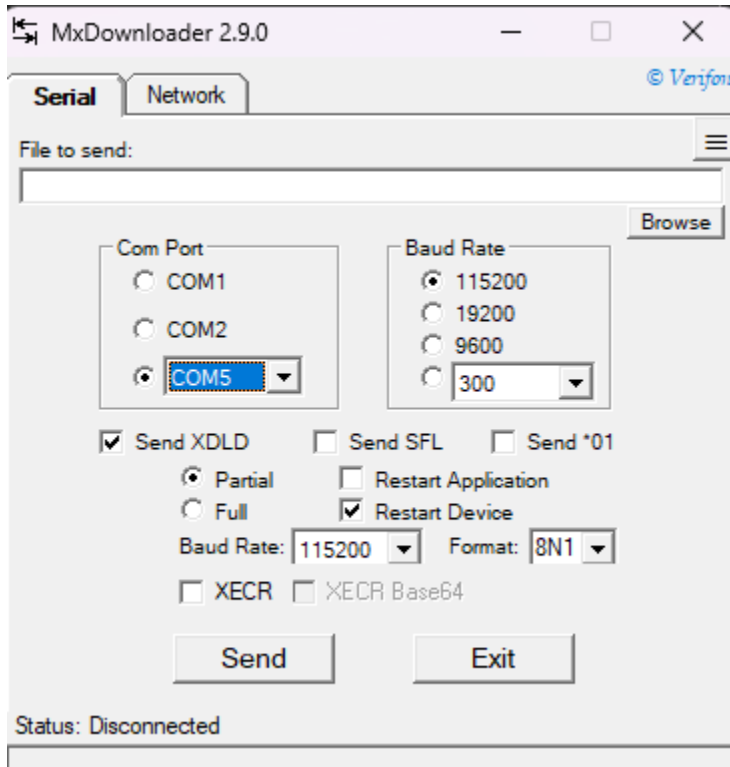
MxDownloader 2.9.0

Serial
Network
© Verifon

File to send:

Browse

Com Port
COM1
COM2
COM5

Baud Rate
115200
19200
9600
300

Send XDLD
Send SFL
Send *01
Partial
Full
Restart Application
Restart Device
Baud Rate: 115200
Format: 8N1
XECR
XECR Base64

Send
Exit

Status: Disconnected